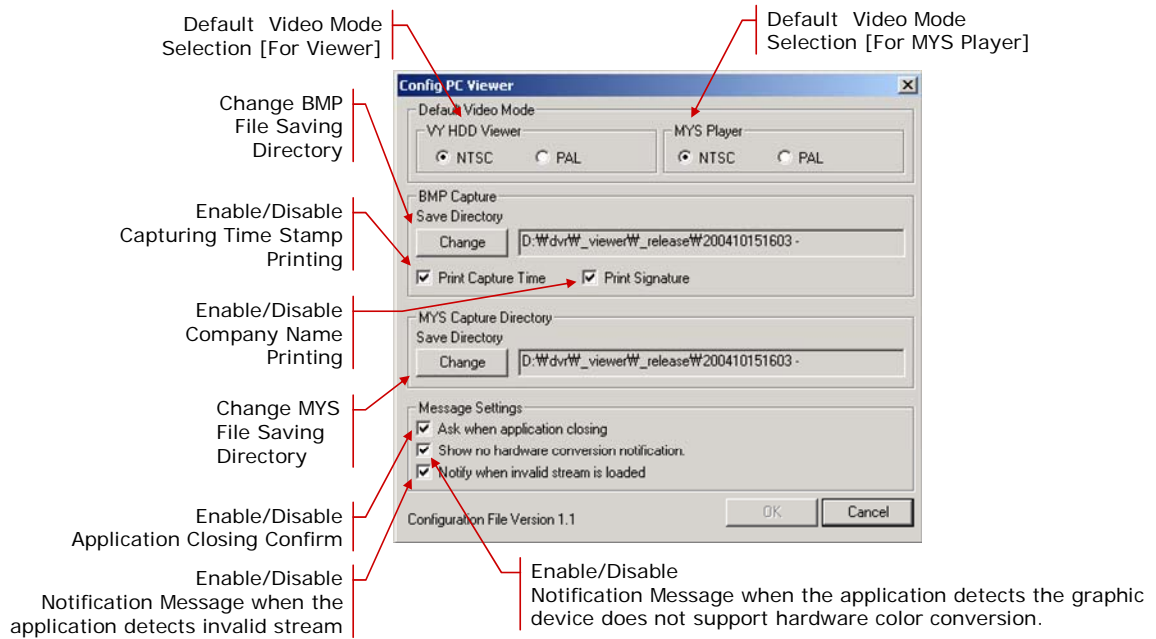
Default Video Mode Selection [For Viewer]

Default Video Mode Selection [For MYS Player]

Config PC Viewer

Default Video Mode

VY HDD Viewer

NTSC

PAL

MYS Player

NTSC

PAL

Change BMP File Saving Directory

BMP Capture

Save Directory

Change

D:₩dvr₩_viewer₩_release₩200410151603 -

Enable/Disable Capturing Time Stamp Printing

Print Capture Time

Print Signature

Enable/Disable Company Name Printing

MYS Capture Directory

Save Directory

Change

D:₩dvr₩_viewer₩_release₩200410151603 -

Change MYS File Saving Directory

Message Settings

Ask when application closing

Show no hardware conversion notification.

Notify when invalid stream is loaded

Configuration File Version 1.1

OK

Cancel

Enable/Disable Application Closing Confirm

Enable/Disable Notification Message when the application detects invalid stream

Enable/Disable Notification Message when the application detects the graphic device does not support hardware color conversion.